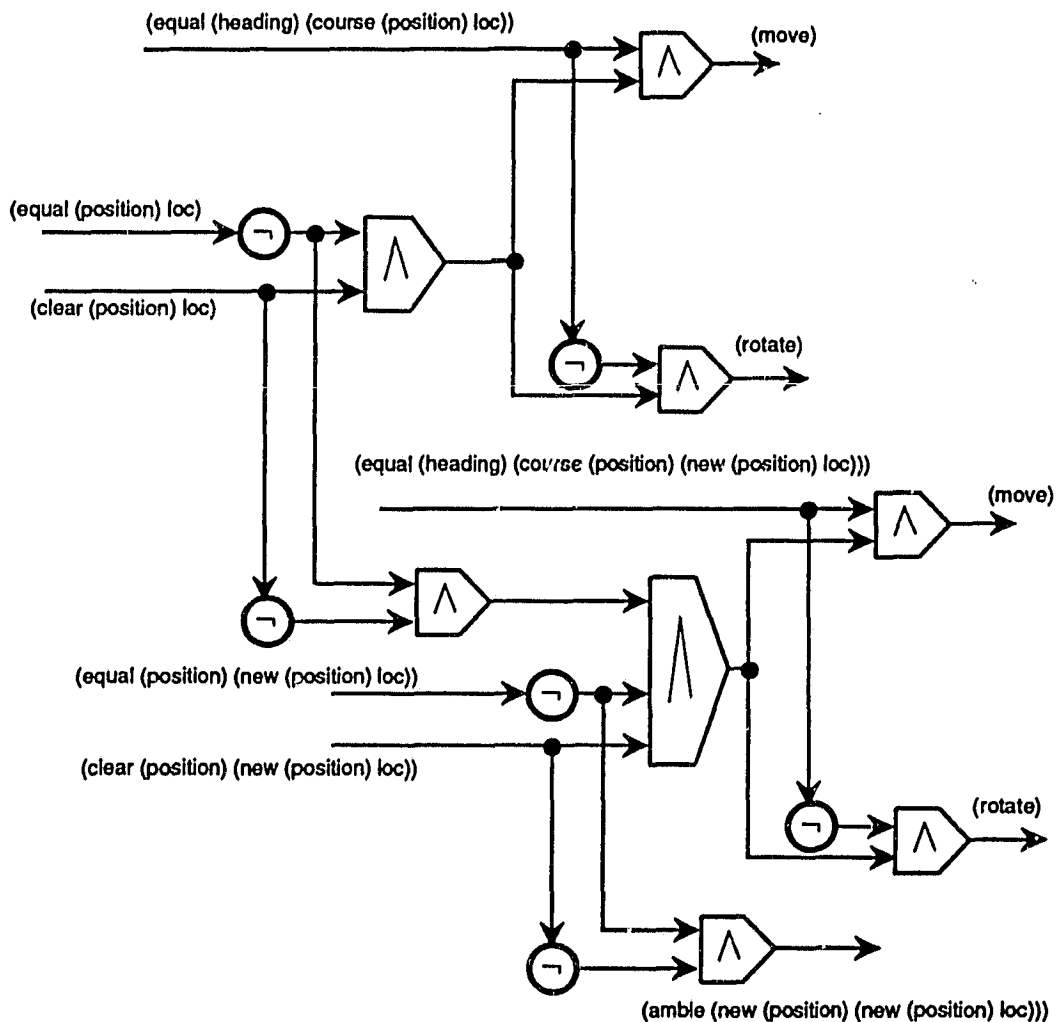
(equal (heading) (course (position) loc))

(move)

$\wedge$

(equal (position) loc)

$\neg$

$\wedge$

(clear (position) loc)

$\neg$

(rotate)

$\wedge$

(equal (heading) (course (position) (new (position) loc)))

(move)

$\wedge$

$\neg$

$\wedge$

$\wedge$

(equal (position) (new (position) loc))

$\neg$

(clear (position) (new (position) loc))

$\neg$

(rotate)

$\wedge$

$\neg$

$\wedge$

(amble (new (position) (new (position) loc)))